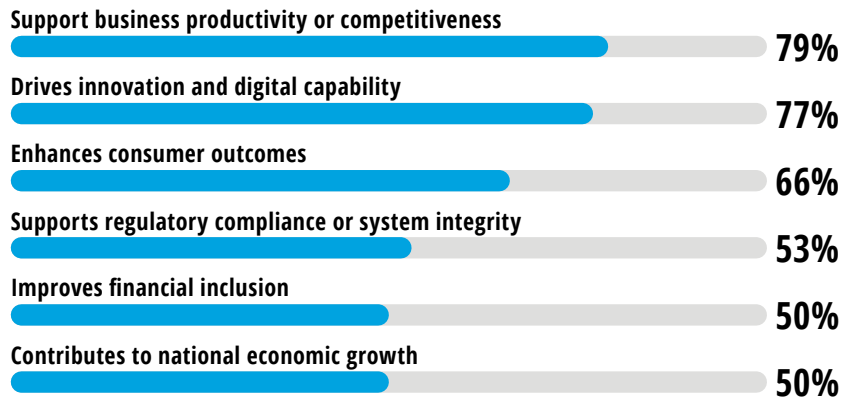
Support business productivity or competitiveness
79%
Drives innovation and digital capability
77%
Enhances consumer outcomes
66%
Supports regulatory compliance or system integrity
53%
Improves financial inclusion
50%
Contributes to national economic growth
50%